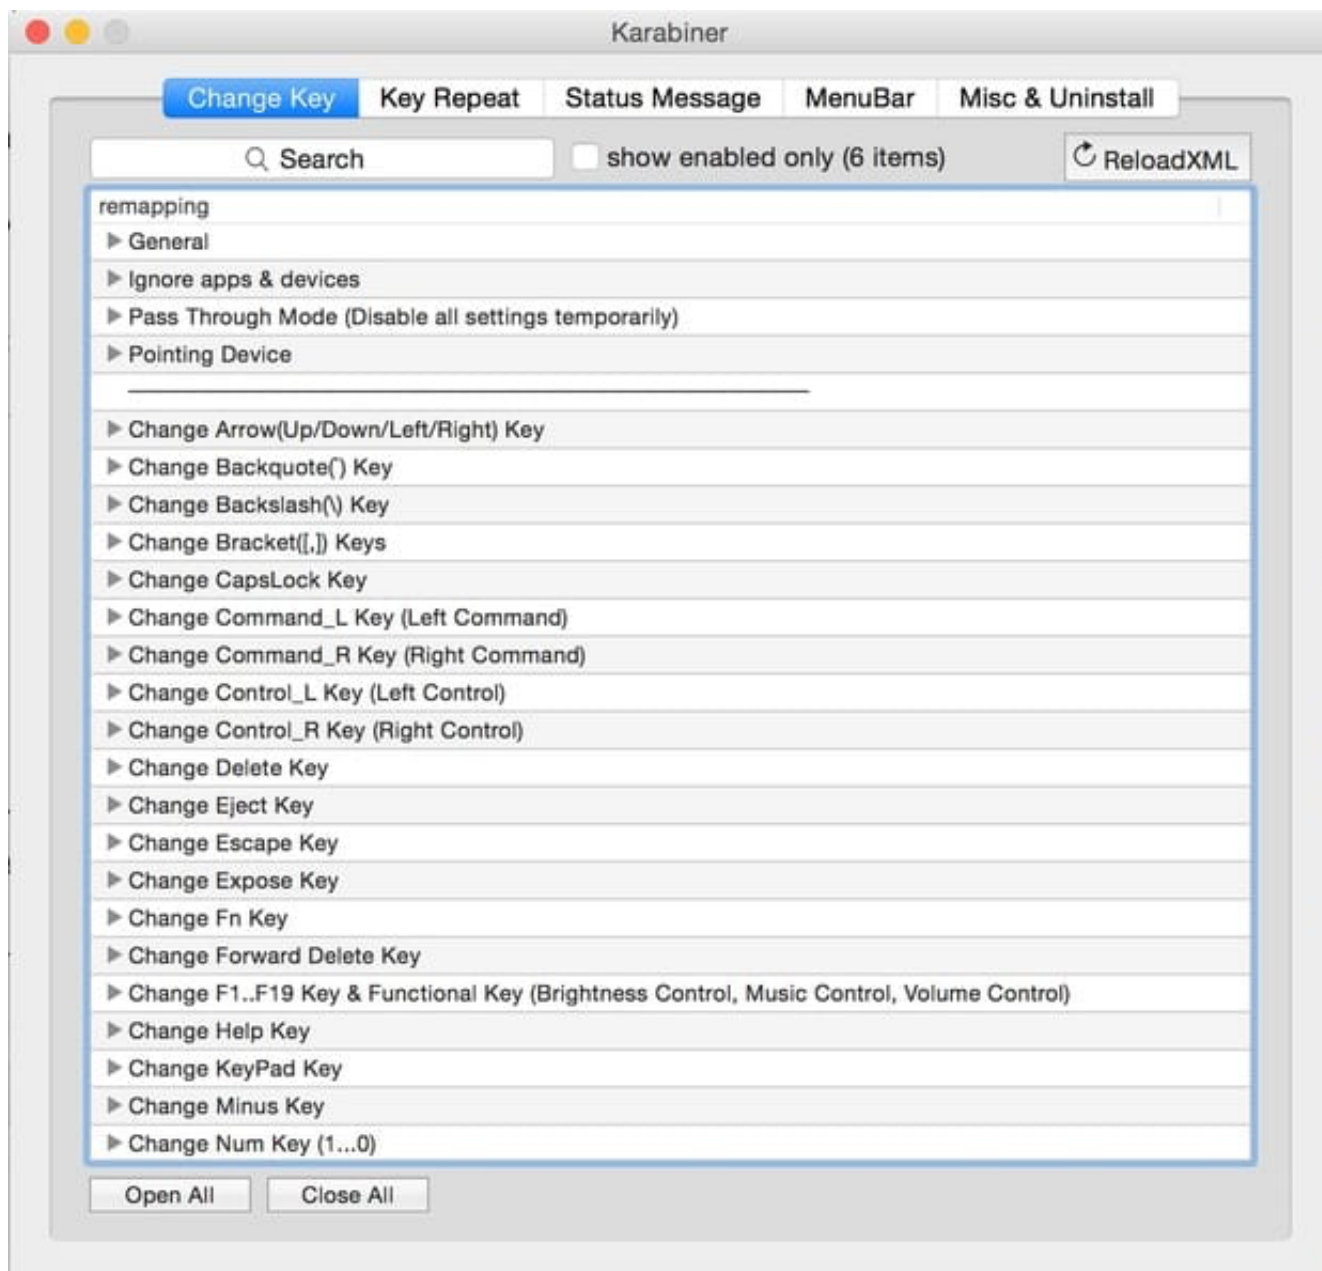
Karabiner

Change Key | Key Repeat | Status Message | MenuBar | Misc & Uninstall

Search

show enabled only (6 items)

ReloadXML

remapping

▶ General

▶ Ignore apps & devices

▶ Pass Through Mode (Disable all settings temporarily)

▶ Pointing Device

————————————————————

▶ Change Arrow(Up/Down/Left/Right) Key

▶ Change Backquote(`) Key

▶ Change Backslash(\) Key

▶ Change Bracket([,]) Keys

▶ Change CapsLock Key

▶ Change Command_L Key (Left Command)

▶ Change Command_R Key (Right Command)

▶ Change Control_L Key (Left Control)

▶ Change Control_R Key (Right Control)

▶ Change Delete Key

▶ Change Eject Key

▶ Change Escape Key

▶ Change Expose Key

▶ Change Fn Key

▶ Change Forward Delete Key

▶ Change F1..F19 Key & Functional Key (Brightness Control, Music Control, Volume Control)

▶ Change Help Key

▶ Change KeyPad Key

▶ Change Minus Key

▶ Change Num Key (1...0)

Open All

Close All